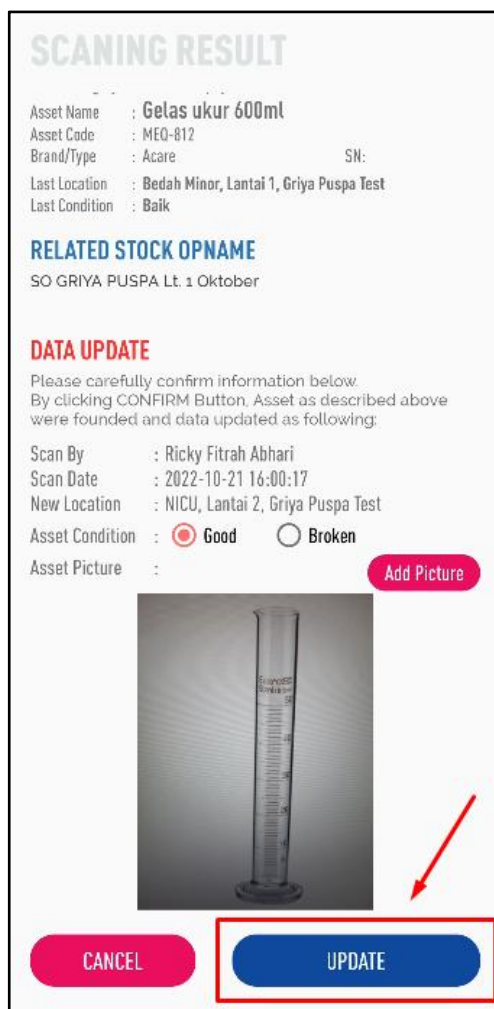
SCANING RESULT

Asset Name : Gelas ukur 600ml
Asset Code : MEQ-812
Brand/Type : Acare SN:
Last Location : Bedah Minor, Lantai 1, Griya Puspa Test
Last Condition : Baik

RELATED STOCK OPNAME
SO GRIYA PUSPA Lt. 1 Oktober

DATA UPDATE
Please carefully confirm information below. By clicking CONFIRM Button, Asset as described above were founded and data updated as following:

Scan By : Ricky Fitrah Abhari
Scan Date : 2022-10-21 16:00:17
New Location : NICU, Lantai 2, Griya Puspa Test
Asset Condition : Good Broken
Asset Picture :
Add Picture

CANCEL
UPDATE